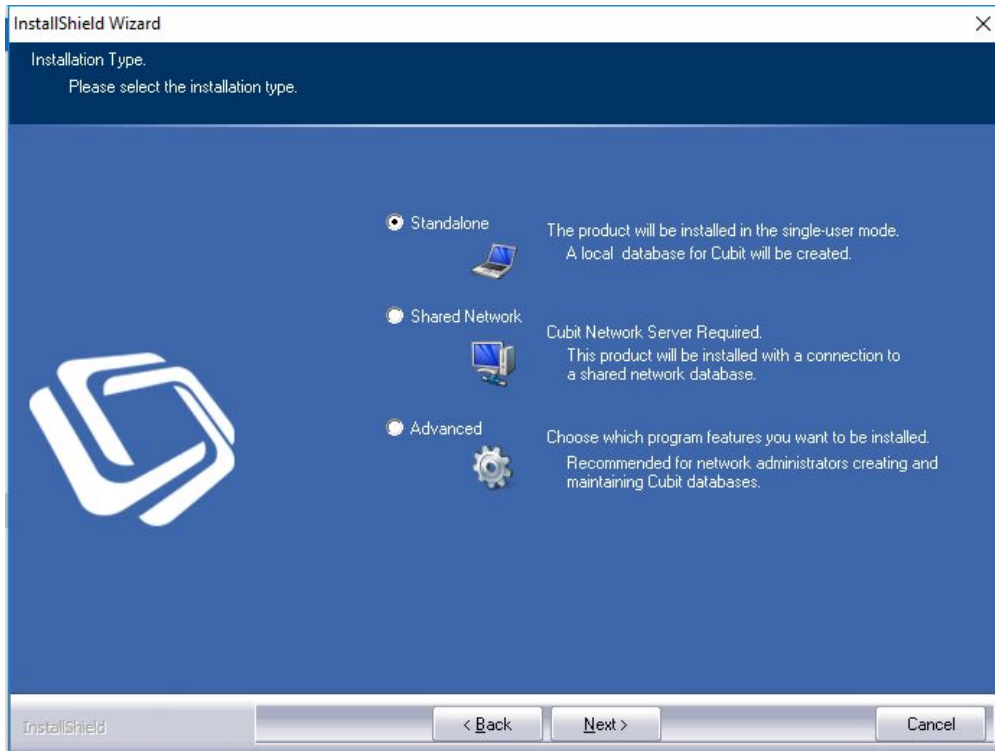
InstallShield Wizard

Installation Type.
Please select the installation type.

Standalone

The product will be installed in the single-user mode.
A local database for Cubit will be created.

Shared Network

Cubit Network Server Required.
This product will be installed with a connection to a shared network database.

Advanced

Choose which program features you want to be installed.
Recommended for network administrators creating and maintaining Cubit databases.

InstallShield

< Back

Next >

Cancel